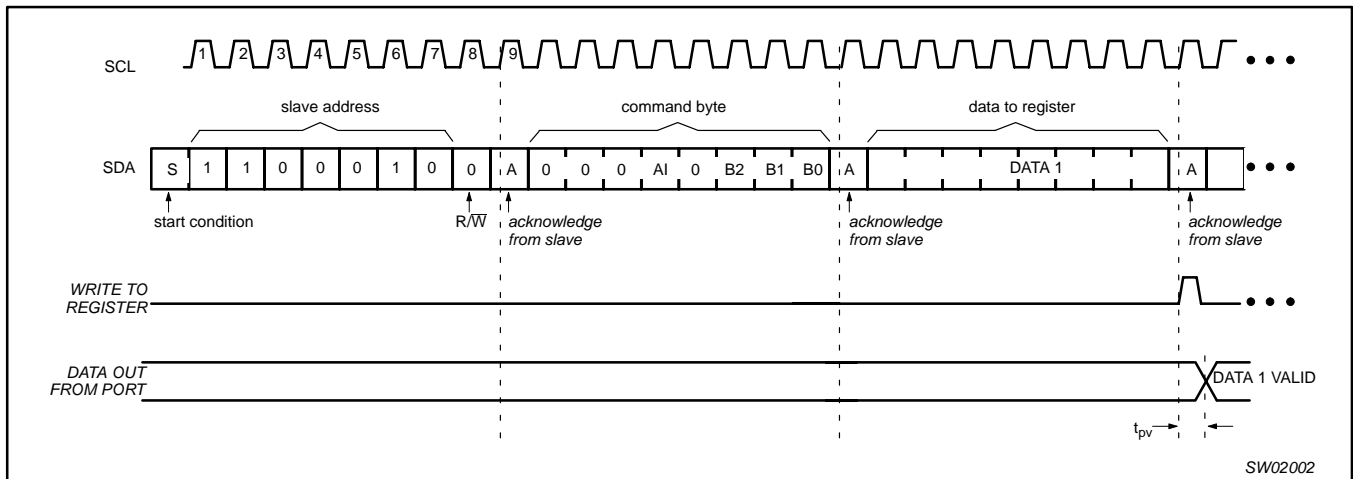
SCL 1 2 3 4 5 6 7 8 9

slave address

command byte

data to register

SDA S 1 1 0 0 0 1 0 0 A 0 0 0 AI 0 B2 B1 B0 A DATA 1 A

start condition

$R/\overline{W}$

acknowledge from slave

acknowledge from slave

acknowledge from slave

WRITE TO REGISTER

DATA OUT FROM PORT

DATA 1 VALID

$t_{pv}$

SW02002